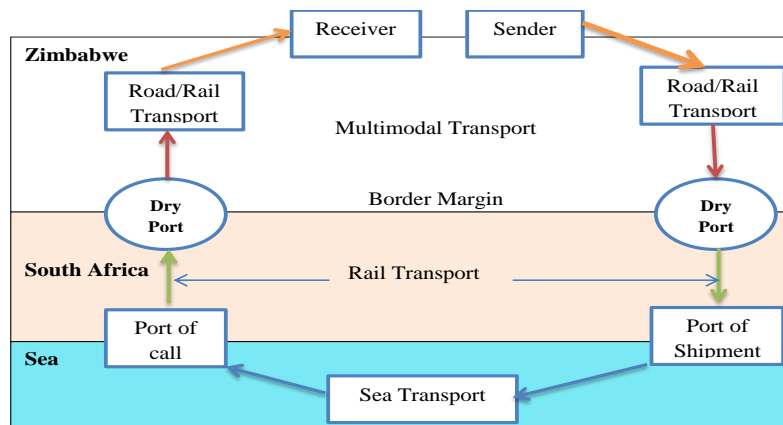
Receiver

Sender

Zimbabwe

Road/Rail Transport

Road/Rail Transport

Multimodal Transport

Dry Port

Border Margin

Dry Port

South Africa

Rail Transport

Port of call

Port of Shipment

Sea

Sea Transport